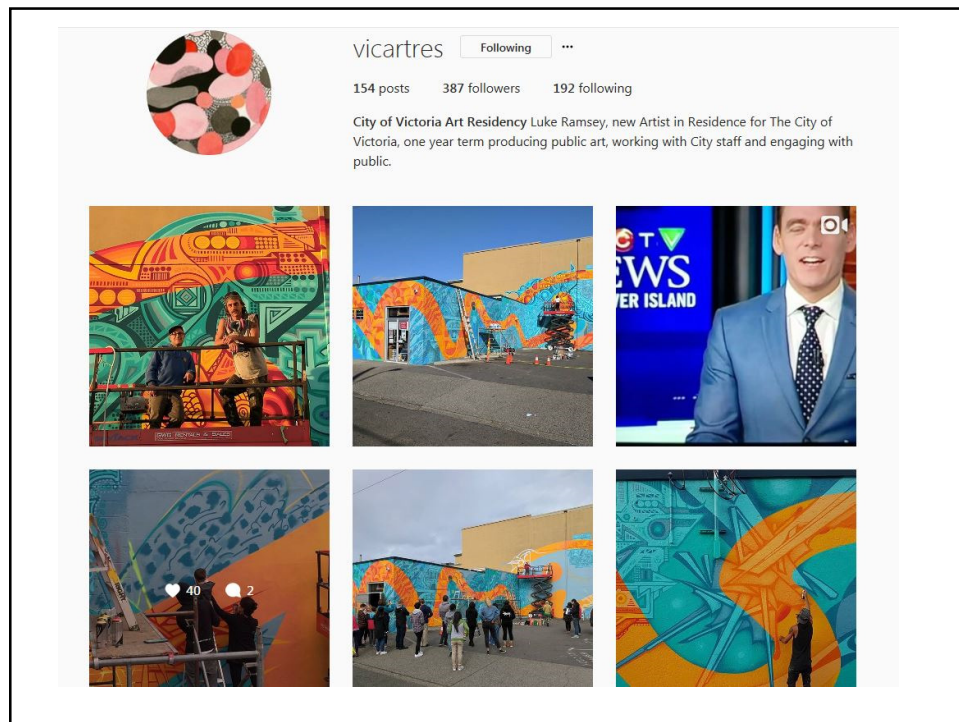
vicartres Following ···

154 posts 387 followers 192 following

City of Victoria Art Residency Luke Ramsey, new Artist in Residence for The City of Victoria, one year term producing public art, working with City staff and engaging with public.

CTV NEWS VER ISLAND

40 2